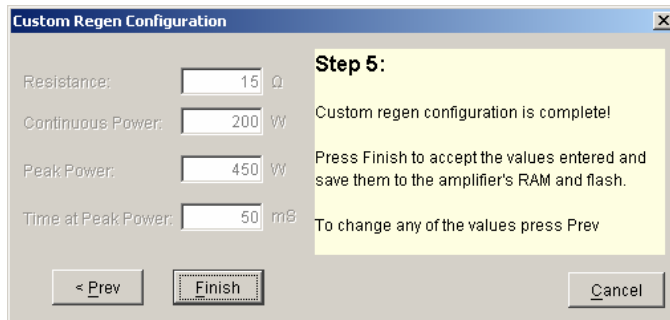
Custom Regen Configuration

Resistance: 15 Ω

Continuous Power: 200 W

Peak Power: 450 W

Time at Peak Power: 50 mS

Step 5:

Custom regen configuration is complete!

Press Finish to accept the values entered and save them to the amplifier's RAM and flash.

To change any of the values press Prev

< Prev

Finish

Cancel